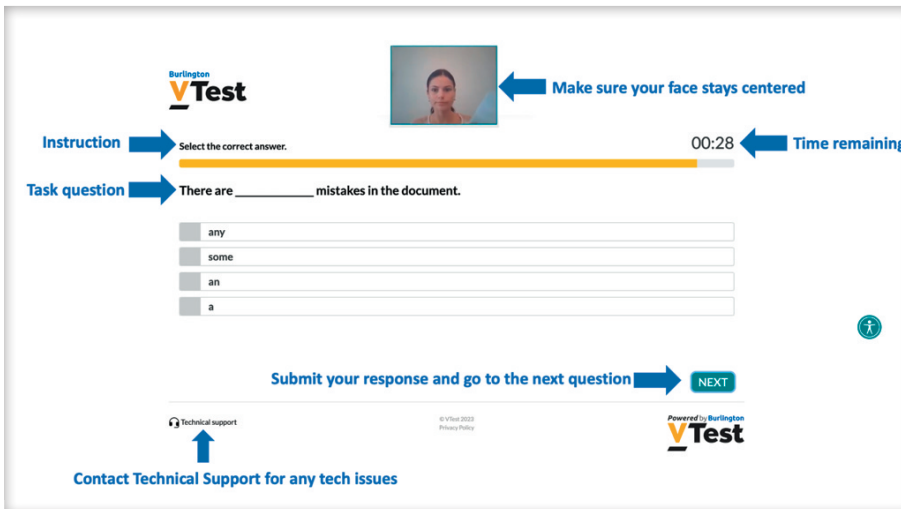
Burlington
VTest

Make sure your face stays centered

Instruction

Select the correct answer.

00:28

Time remaining

Task question

There are ___________ mistakes in the document.

any

some

an

a

Submit your response and go to the next question

NEXT

Technical support

© VTest 2023
Privacy Policy

Powered by Burlington
VTest

Contact Technical Support for any tech issues